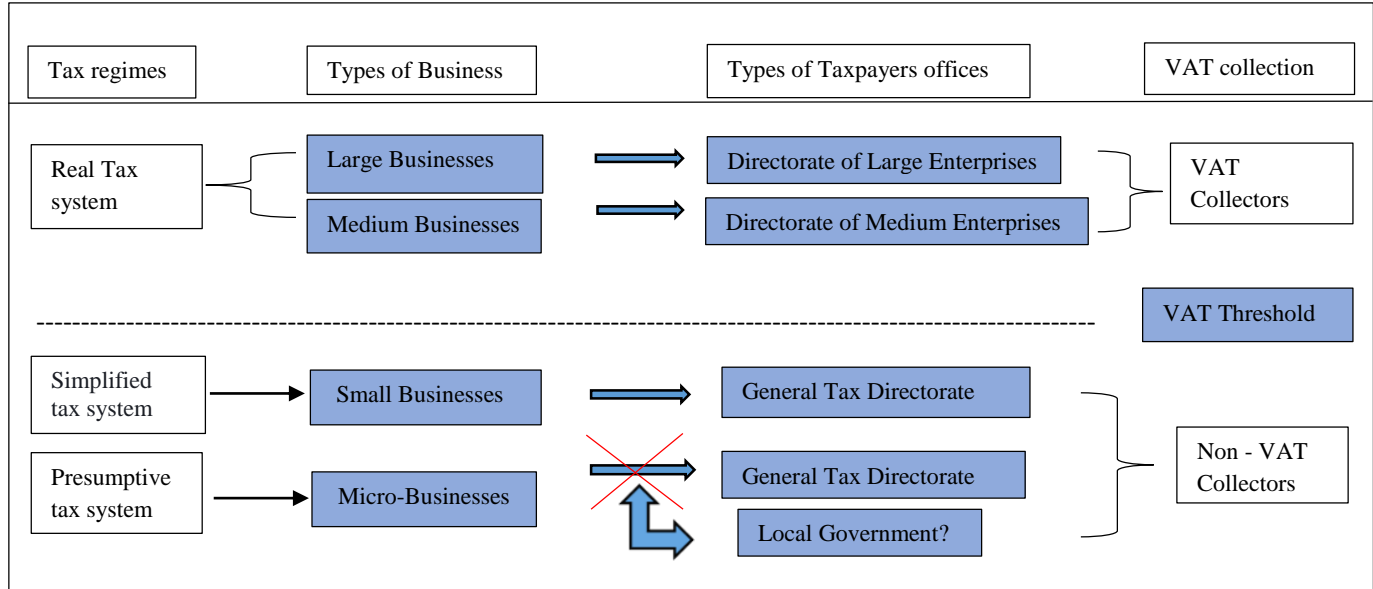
Tax regimes

Types of Business

Types of Taxpayers offices

VAT collection

Real Tax system

Large Businesses

Medium Businesses

Directorate of Large Enterprises

Directorate of Medium Enterprises

VAT Collectors

VAT Threshold

Simplified tax system

Small Businesses

General Tax Directorate

Presumptive tax system

Micro-Businesses

General Tax Directorate

Local Government?

Non - VAT Collectors